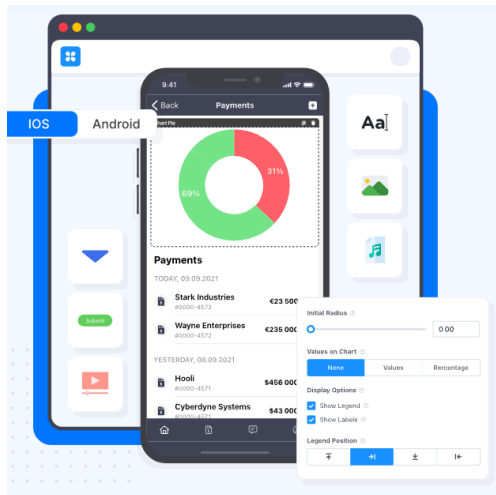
IOS Android

9:41

Back Payments

Chart Pie

69%

31%

Payments

TODAY, 09.09.2021

Stark Industries
#0000-4573
€23 500

Wayne Enterprises
#0000-4572
€235 000

YESTERDAY, 08.09.2021

Hooli
#0000-4571
$456 000

Cyberdyne Systems
#0000-4571
$43 000

Submit

Aa

Initial Radius
0.00

Values on Chart
None
Values
Recentage

Display Options
Show Legend
Show Labels

Legend Position